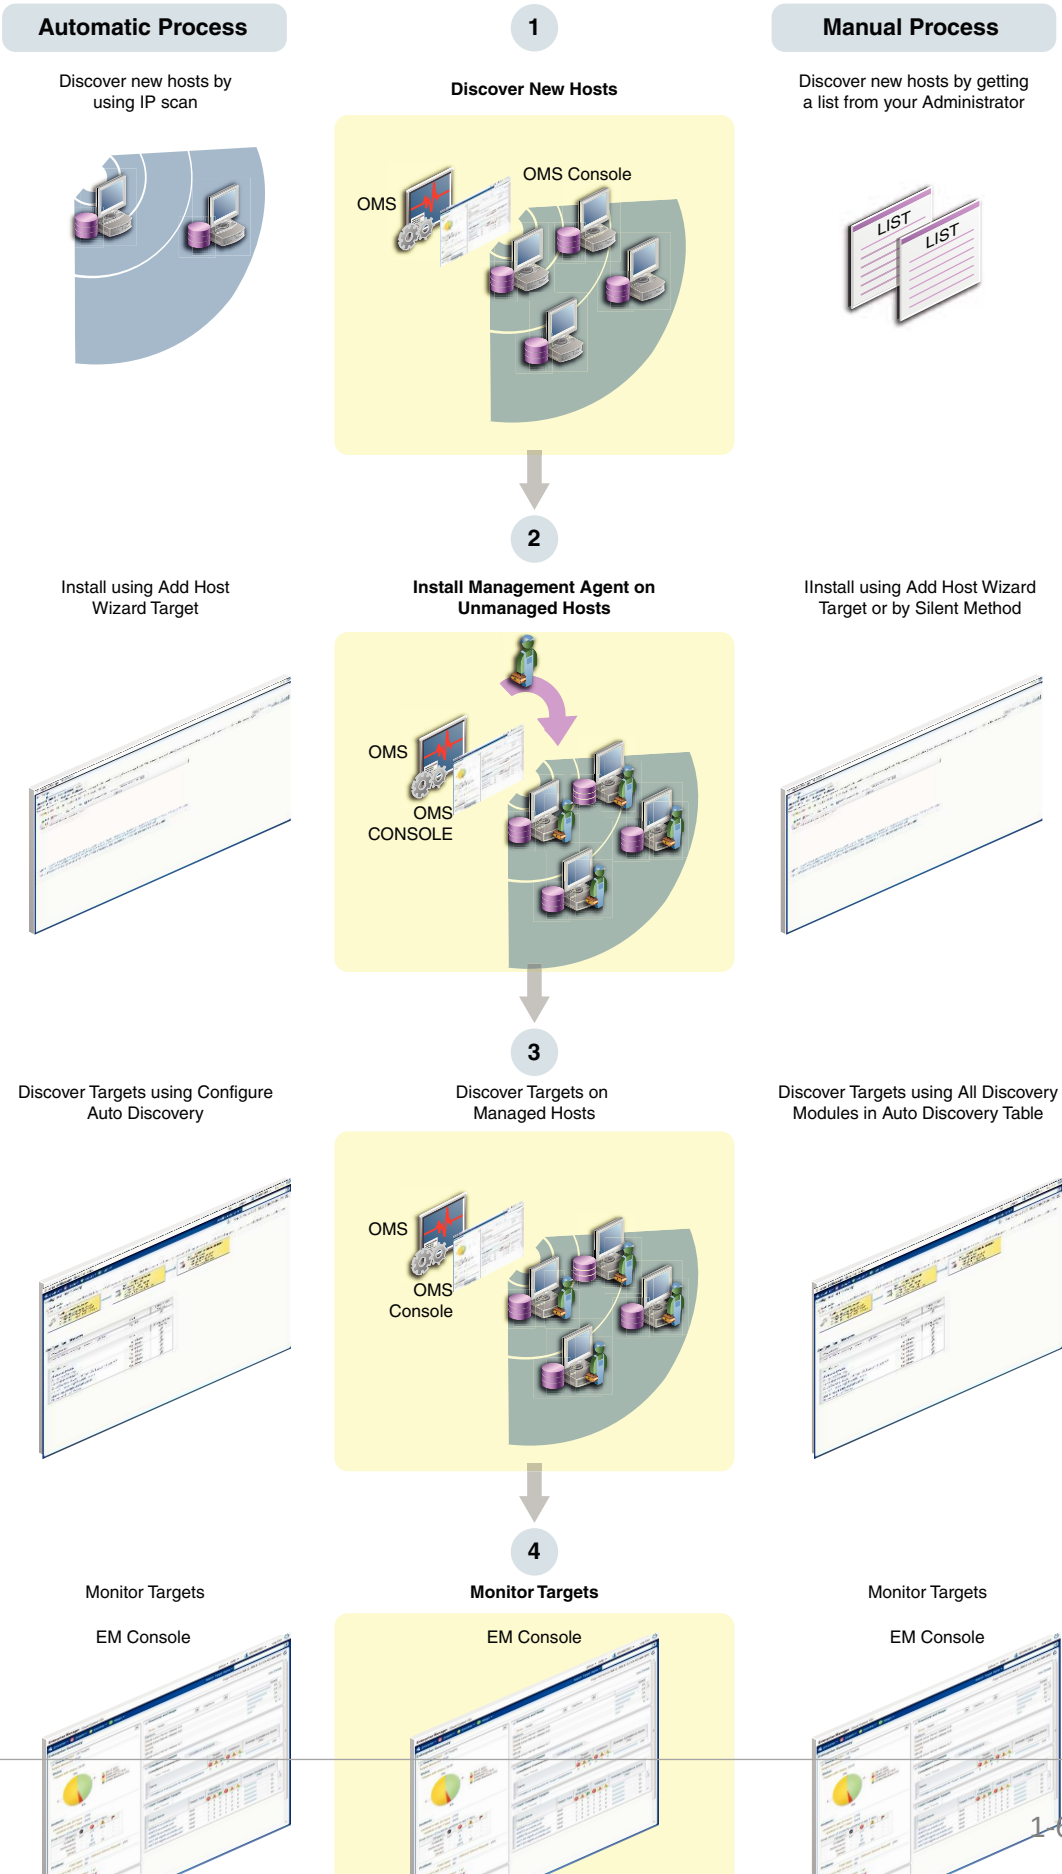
Automatic Process

1

Manual Process

Discover new hosts by using IP scan

Discover New Hosts

Discover new hosts by getting a list from your Administrator

OMS

OMS Console

LIST

LIST

2

Install using Add Host Wizard Target

Install Management Agent on Unmanaged Hosts

IInstall using Add Host Wizard Target or by Silent Method

OMS

OMS CONSOLE

3

Discover Targets using Configure Auto Discovery

Discover Targets on Managed Hosts

Discover Targets using All Discovery Modules in Auto Discovery Table

OMS

OMS Console

4

Monitor Targets

Monitor Targets

Monitor Targets

EM Console

EM Console

EM Console

1-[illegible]